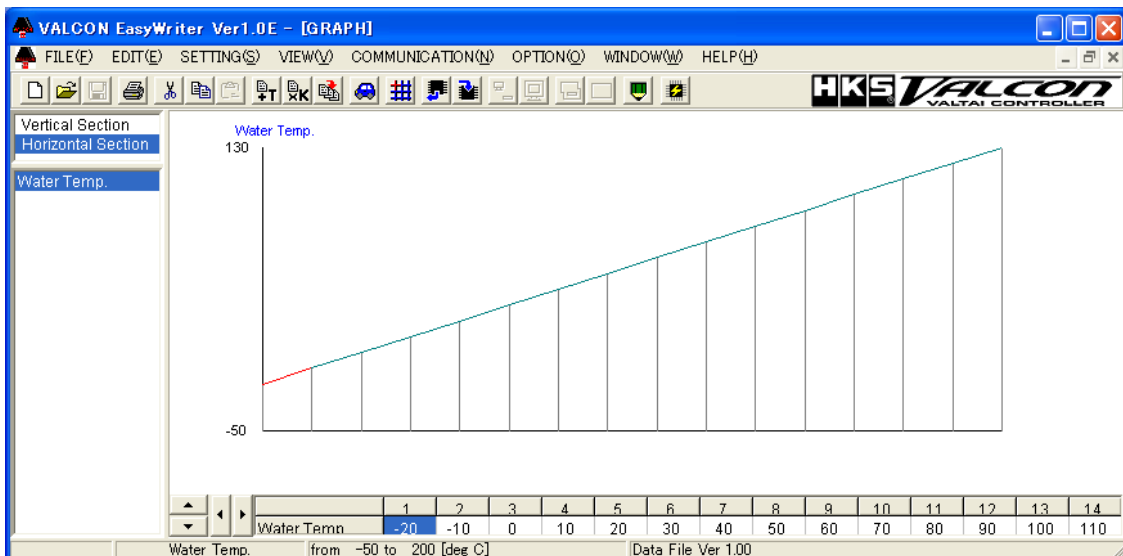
VALCON EasyWriter Ver1.0E - [GRAPH]

FILE(F) EDIT(E) SETTING(S) VIEW(V) COMMUNICATION(N) OPTION(O) WINDOW(W) HELP(H)

HKS VALCON VALTAI CONTROLLER

Vertical Section
Horizontal Section

Water Temp.

Water Temp.
130
-50

| | 1 | 2 | 3 | 4 | 5 | 6 | 7 | 8 | 9 | 10 | 11 | 12 | 13 | 14 |
|---|---|---|---|---|---|---|---|---|---|---|---|---|---|---|
| Water Temp | -20 | -10 | 0 | 10 | 20 | 30 | 40 | 50 | 60 | 70 | 80 | 90 | 100 | 110 |

Water Temp. from -50 to 200 [deg C] Data File Ver 1.00